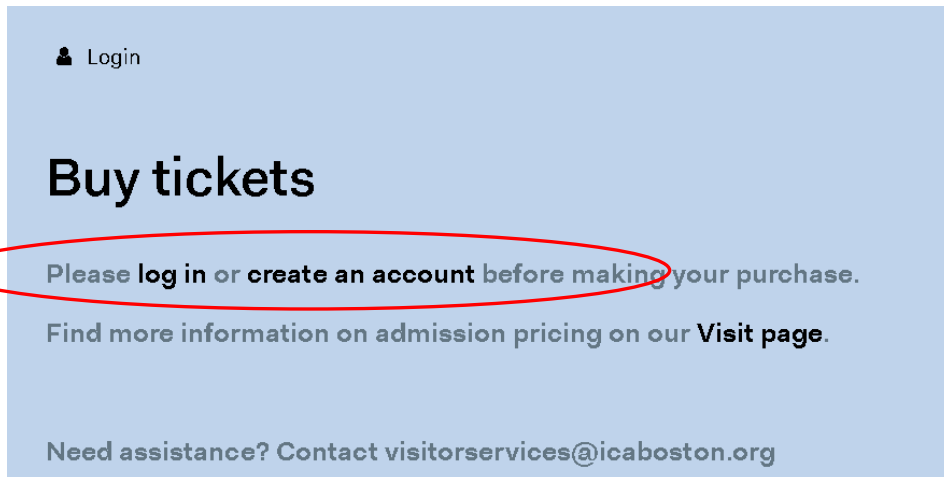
Login

Buy tickets

Please log in or create an account before making your purchase.

Find more information on admission pricing on our Visit page.

Need assistance? Contact visitorservices@icaboston.org